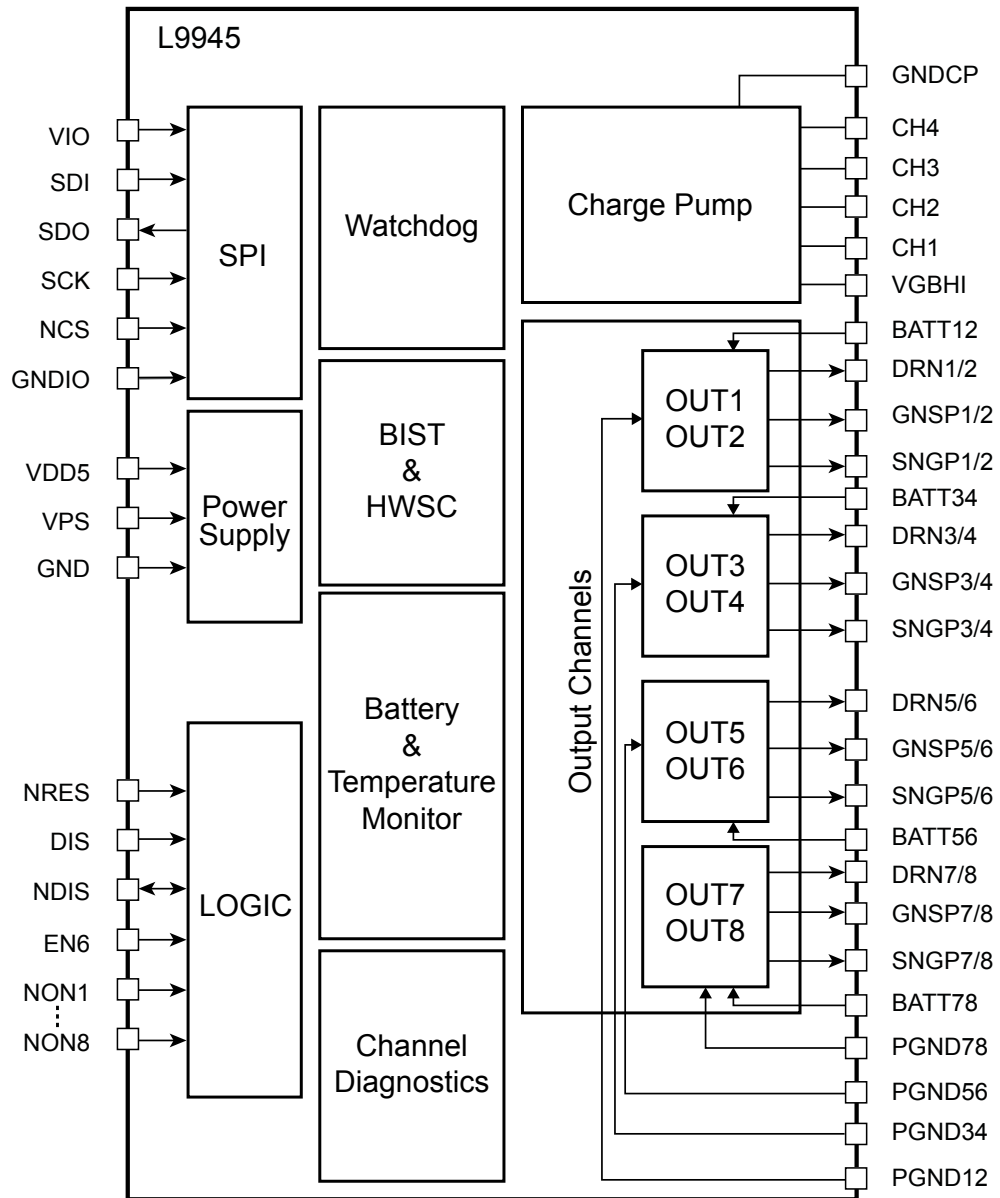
L9945

VIO
SDI
SDO
SCK
NCS
GNDIO

SPI

VDD5
VPS
GND

Power Supply

NRES
DIS
NDIS
EN6
NON1
NON8

LOGIC

Watchdog

BIST
&
HWSC

Battery
&
Temperature
Monitor

Channel
Diagnostics

Charge Pump

Output Channels

OUT1
OUT2

OUT3
OUT4

OUT5
OUT6

OUT7
OUT8

GNDCP
CH4
CH3
CH2
CH1
VGBHI
BATT12
DRN1/2
GNSP1/2
SNGP1/2
BATT34
DRN3/4
GNSP3/4
SNGP3/4
DRN5/6
GNSP5/6
SNGP5/6
BATT56
DRN7/8
GNSP7/8
SNGP7/8
BATT78
PGND78
PGND56
PGND34
PGND12